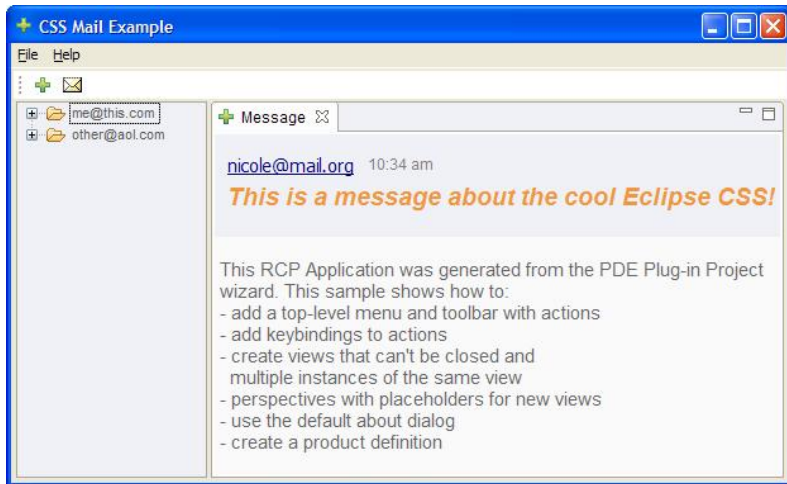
CSS Mail Example

File Help

me@this.com
other@aol.com

Message

nicole@mail.org 10:34 am

This is a message about the cool Eclipse CSS!

This RCP Application was generated from the PDE Plug-in Project wizard. This sample shows how to:
- add a top-level menu and toolbar with actions
- add keybindings to actions
- create views that can't be closed and multiple instances of the same view
- perspectives with placeholders for new views
- use the default about dialog
- create a product definition